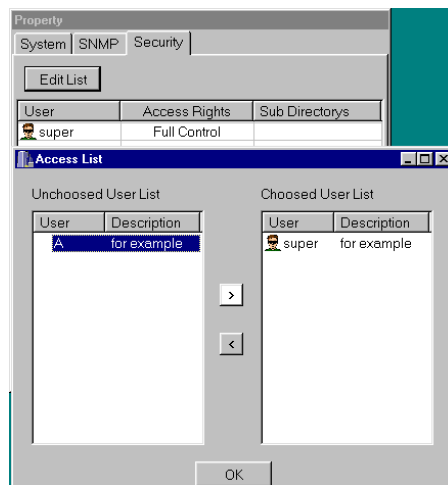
Property

System | SNMP | Security

Edit List

| User | Access Rights | Sub Directorys |
|---|---|---|
| super | Full Control | |

Access List

Unchoosed User List

| User | Description |
|---|---|
| A | for example |

Choosed User List

| User | Description |
|---|---|
| super | for example |

>

<

OK